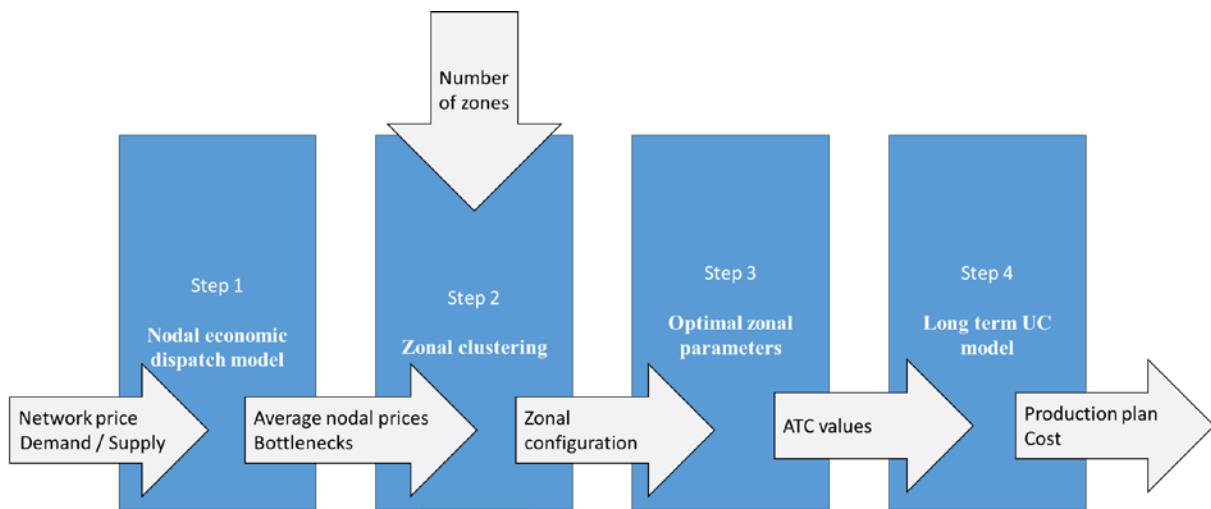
Number of zones

Step 1

Nodal economic dispatch model

Step 2

Zonal clustering

Step 3

Optimal zonal parameters

Step 4

Long term UC model

Network price
Demand / Supply

Average nodal prices
Bottlenecks

Zonal configuration

ATC values

Production plan
Cost